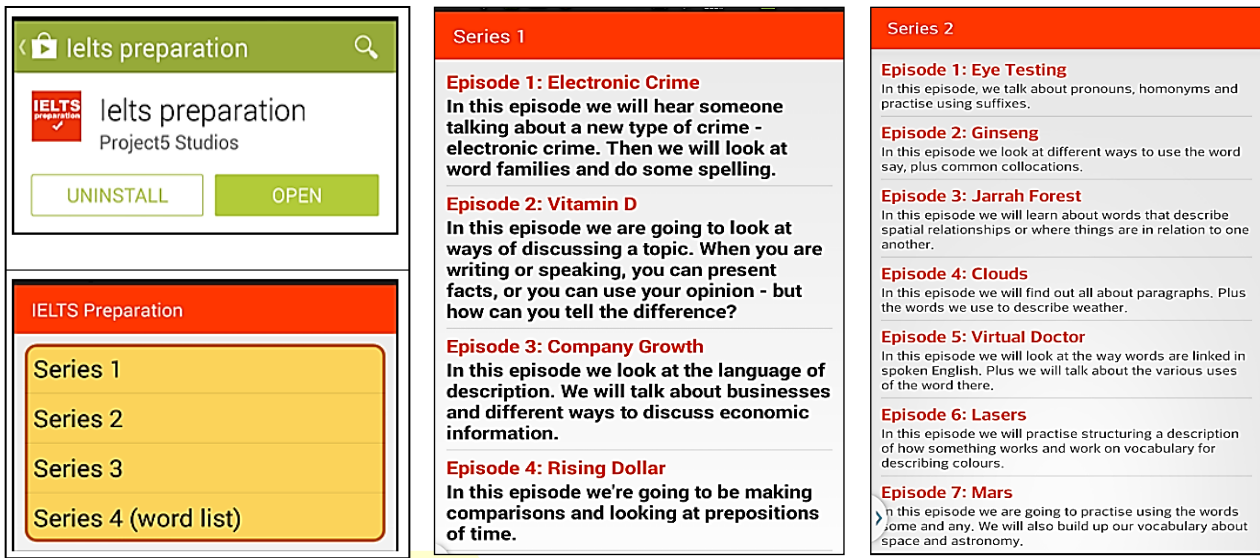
Ielts preparation

IELTS preparation

Ielts preparation
Project5 Studios

UNINSTALL

OPEN

IELTS Preparation

Series 1

Series 2

Series 3

Series 4 (word list)

Series 1

Episode 1: Electronic Crime
In this episode we will hear someone talking about a new type of crime - electronic crime. Then we will look at word families and do some spelling.

Episode 2: Vitamin D
In this episode we are going to look at ways of discussing a topic. When you are writing or speaking, you can present facts, or you can use your opinion - but how can you tell the difference?

Episode 3: Company Growth
In this episode we look at the language of description. We will talk about businesses and different ways to discuss economic information.

Episode 4: Rising Dollar
In this episode we're going to be making comparisons and looking at prepositions of time.

Series 2

Episode 1: Eye Testing
In this episode, we talk about pronouns, homonyms and practise using suffixes.

Episode 2: Ginseng
In this episode we look at different ways to use the word say, plus common collocations.

Episode 3: Jarrah Forest
In this episode we will learn about words that describe spatial relationships or where things are in relation to one another.

Episode 4: Clouds
In this episode we will find out all about paragraphs. Plus the words we use to describe weather.

Episode 5: Virtual Doctor
In this episode we will look at the way words are linked in spoken English. Plus we will talk about the various uses of the word there.

Episode 6: Lasers
In this episode we will practise structuring a description of how something works and work on vocabulary for describing colours.

Episode 7: Mars
In this episode we are going to practise using the words some and any. We will also build up our vocabulary about space and astronomy.